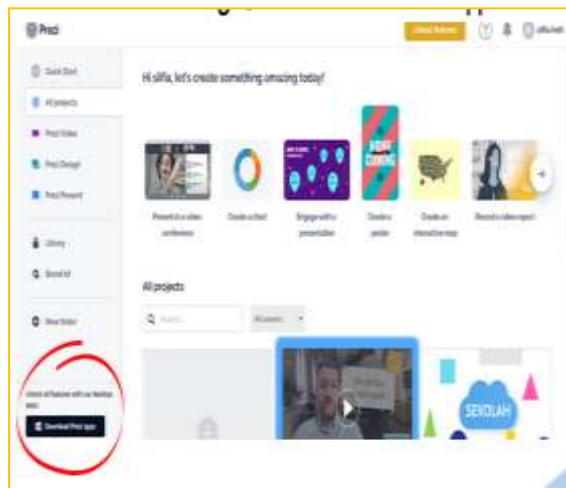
Prezi

Unlock features

Quick Start

All projects

Prezi Video

Prezi Design

Prezi Present

Library

Brand kit

New folder

Unlock all features with our desktop app

Download Prezi app

Hi silfia, let's create something amazing today!

Present in a video conference

Create a chart

Engage with a presentation

Create a poster

Create an interactive map

Record a video report

All projects

Search

All owners

SEKOLAH